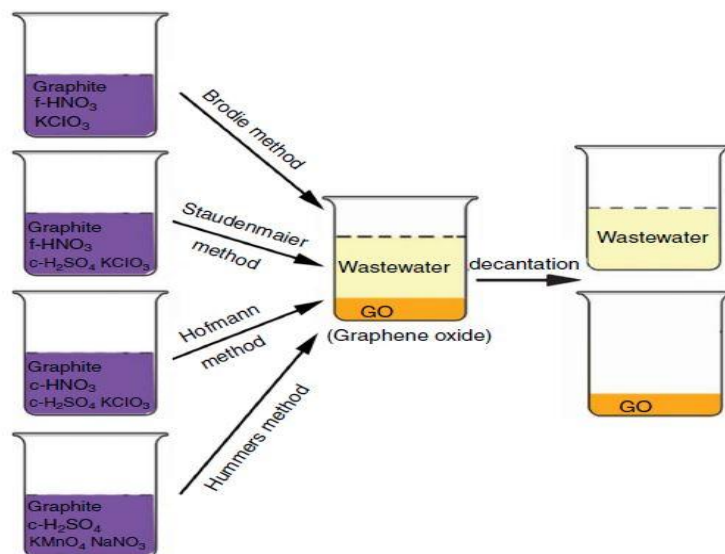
Graphite
f-$HNO_3$
$KClO_3$

Graphite
f-$HNO_3$
c-$H_2SO_4$ $KClO_3$

Graphite
c-$HNO_3$
c-$H_2SO_4$ $KClO_3$

Graphite
c-$H_2SO_4$
$KMnO_4$ $NaNO_3$

Brodie method

Staudenmaier method

Hofmann method

Hummers method

Wastewater

GO

(Graphene oxide)

decantation

Wastewater

GO